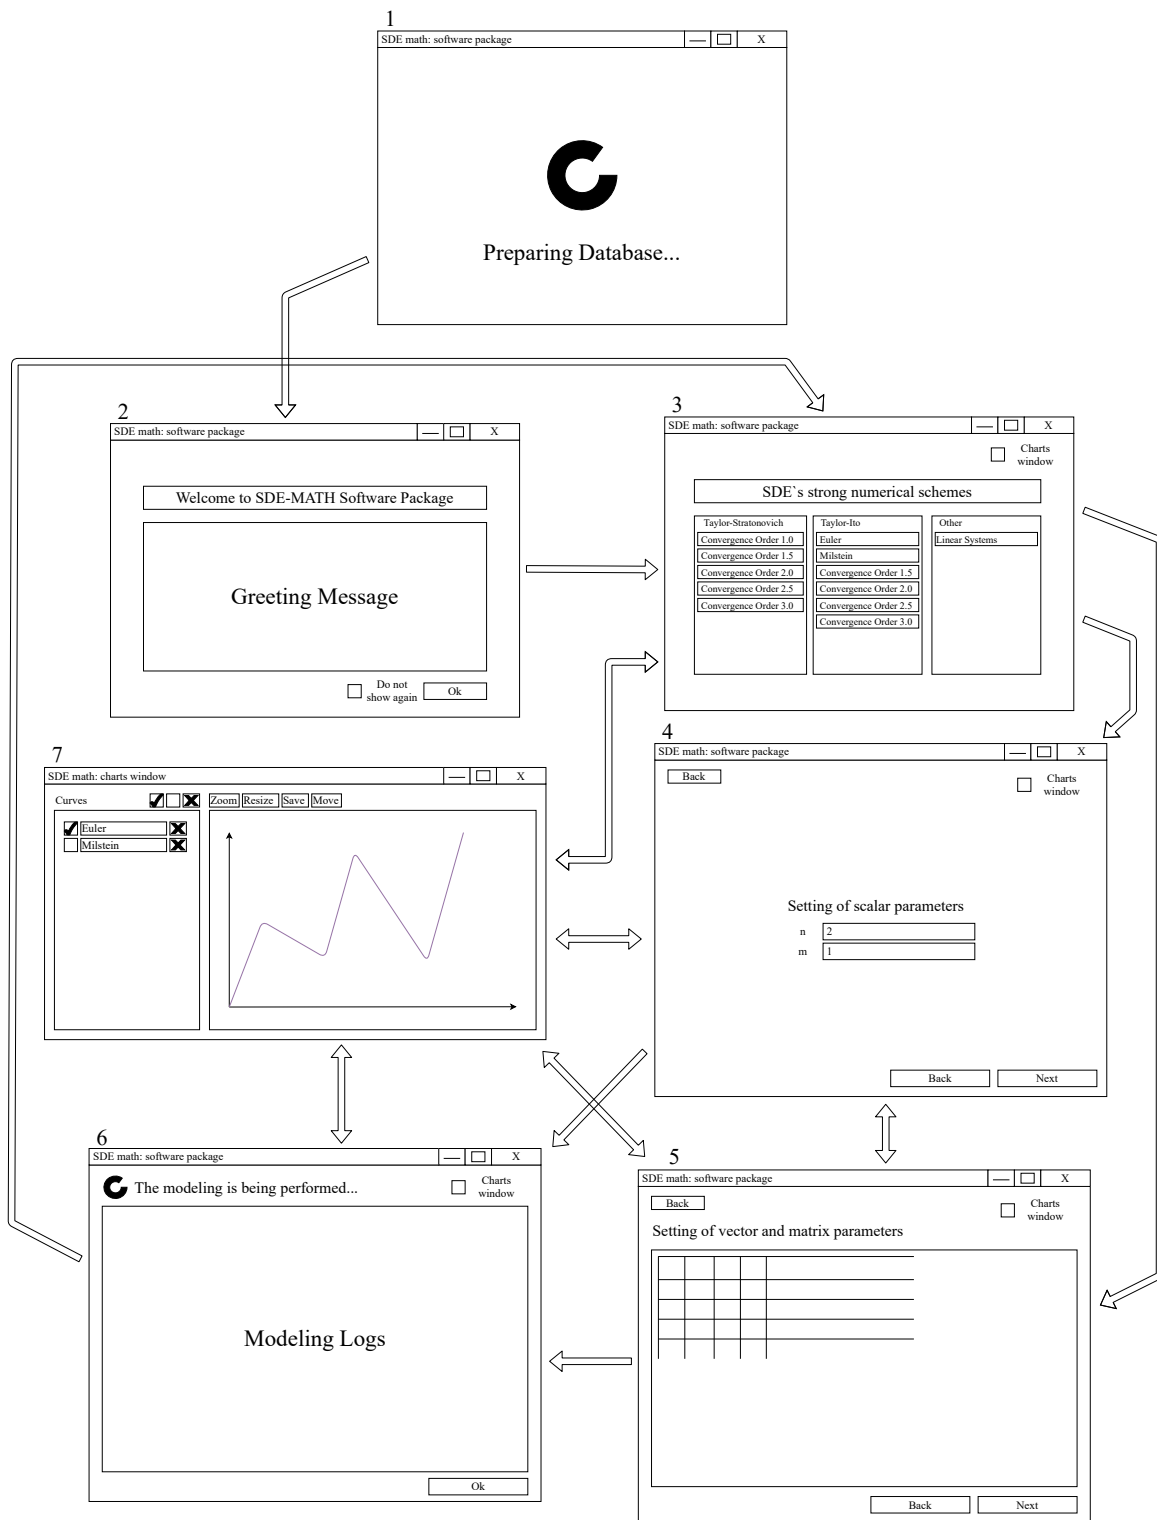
1
SDE math: software package
— □ X

Preparing Database...

2
SDE math: software package
— □ X

Welcome to SDE-MATH Software Package

Greeting Message

Do not show again
Ok

3
SDE math: software package
— □ X

Charts window

SDE`s strong numerical schemes

Taylor-Stratonovich
Convergence Order 1.0
Convergence Order 1.5
Convergence Order 2.0
Convergence Order 2.5
Convergence Order 3.0

Taylor-Ito
Euler
Milstein
Convergence Order 1.5
Convergence Order 2.0
Convergence Order 2.5
Convergence Order 3.0

Other
Linear Systems

7
SDE math: charts window
— □ X

Curves
Zoom Resize Save Move
Euler
Milstein

4
SDE math: software package
— □ X

Back
Charts window

Setting of scalar parameters
n 2
m 1

Back Next

6
SDE math: software package
— □ X

The modeling is being performed...
Charts window

Modeling Logs

Ok

5
SDE math: software package
— □ X

Back
Charts window
Setting of vector and matrix parameters

Back Next